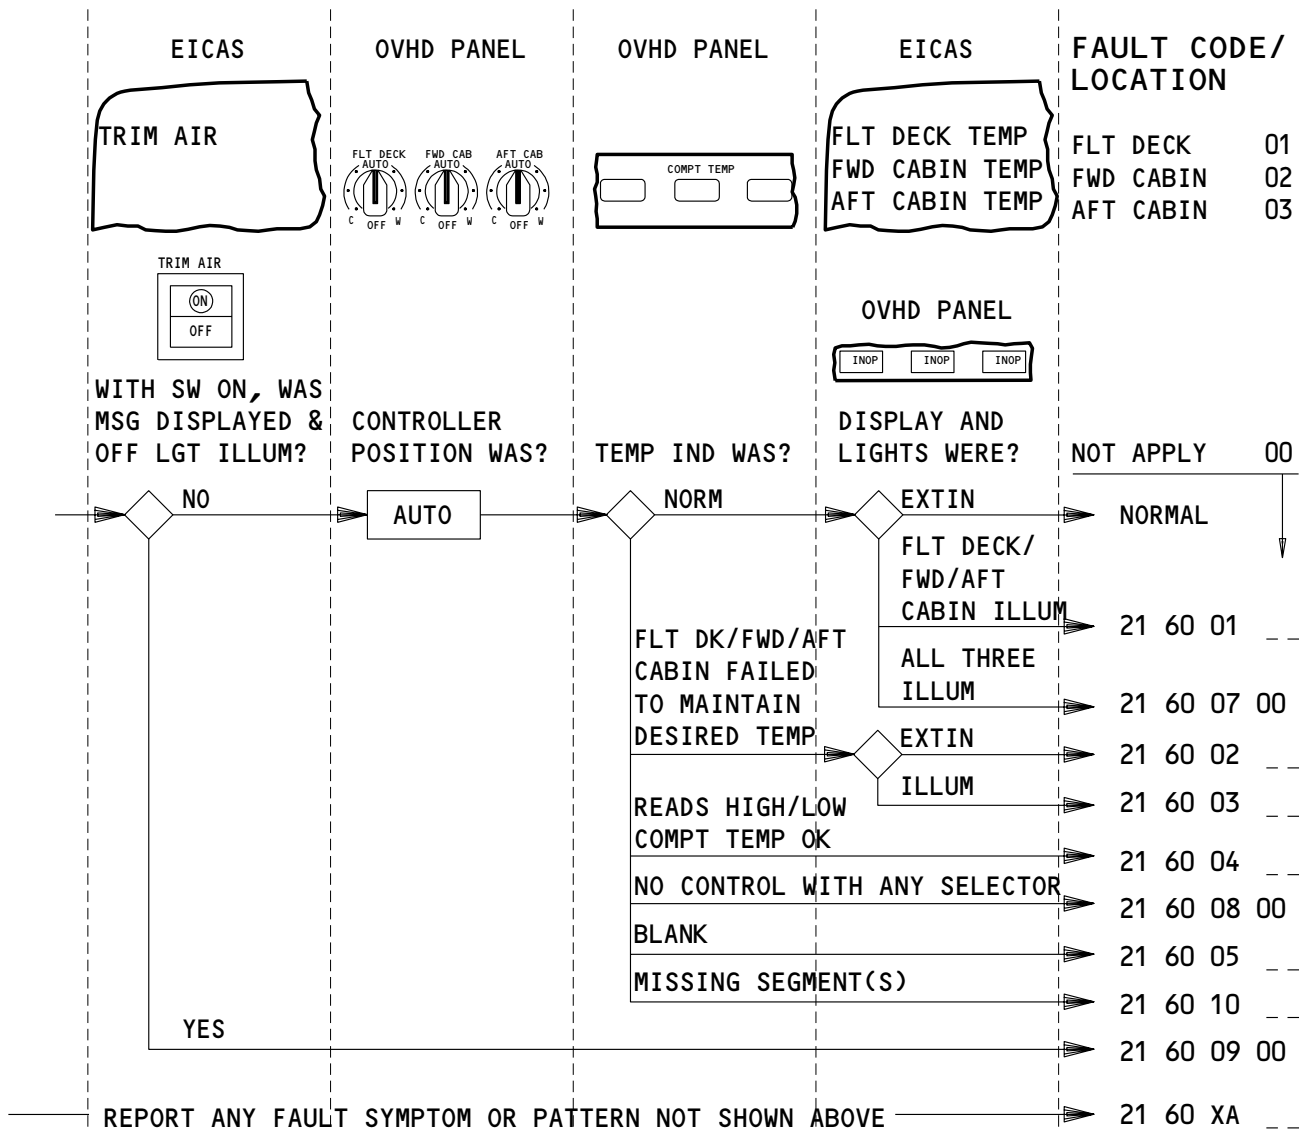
EICAS

TRIM AIR

TRIM AIR

ON

OFF

WITH SW ON, WAS MSG DISPLAYED & OFF LGT ILLUM?

OVHD PANEL

FLT DECK AUTO C OFF W

FWD CAB AUTO C OFF W

AFT CAB AUTO C OFF W

CONTROLLER POSITION WAS?

OVHD PANEL

COMPT TEMP

TEMP IND WAS?

EICAS

FLT DECK TEMP
FWD CABIN TEMP
AFT CABIN TEMP

OVHD PANEL

INOP INOP INOP

DISPLAY AND LIGHTS WERE?

FAULT CODE/ LOCATION

FLT DECK 01
FWD CABIN 02
AFT CABIN 03

NOT APPLY 00

NO

AUTO

NORM

EXTIN

NORMAL

FLT DECK/ FWD/AFT CABIN ILLUM

21 60 01 _ _

ALL THREE ILLUM

21 60 07 00

FLT DK/FWD/AFT CABIN FAILED TO MAINTAIN DESIRED TEMP

EXTIN

21 60 02 _ _

ILLUM

21 60 03 _ _

READS HIGH/LOW COMPT TEMP OK

21 60 04 _ _

NO CONTROL WITH ANY SELECTOR

21 60 08 00

BLANK

21 60 05 _ _

MISSING SEGMENT(S)

21 60 10 _ _

YES

21 60 09 00

REPORT ANY FAULT SYMPTOM OR PATTERN NOT SHOWN ABOVE

21 60 XA _ _